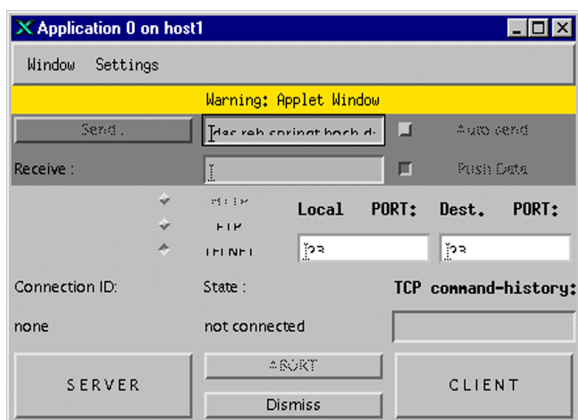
Application 0 on host1

Window Settings

Warning: Applet Window

Send . das reh springt hoch d Auto send

Receive : Push Data

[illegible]
FTP
TELNET

Local PORT: Dest. PORT:

23 23

Connection ID: State : TCP command-history:

none not connected

SERVER ABORT CLIENT

Dismiss